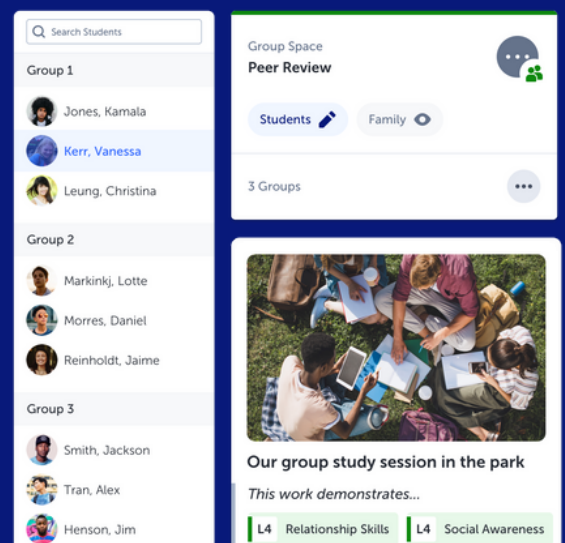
Search Students

Group 1

Jones, Kamala

Kerr, Vanessa

Leung, Christina

Group 2

Markinkj, Lotte

Morres, Daniel

Reinholdt, Jaime

Group 3

Smith, Jackson

Tran, Alex

Henson, Jim

Group Space

Peer Review

Students

Family

3 Groups

Our group study session in the park

This work demonstrates...

L4 Relationship Skills

L4 Social Awareness